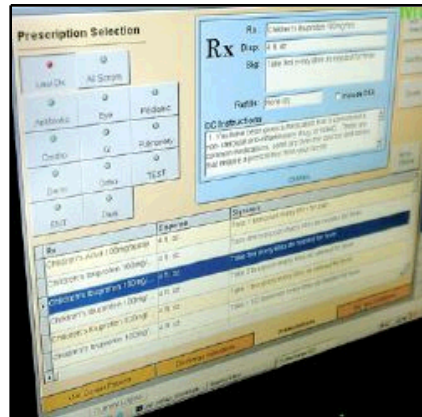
Prescription Selection

User Dx

All Scripts

Antibiotics

Eye

Pediatric

Cardio

GI

Pulmonary

Derm

Ortho

TEST

ENT

Pain

Rx

Rx: Children's Ibuprofen 100mg/5ml

Disp: 4 fl. oz

Sig: Take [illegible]

Refills: None (0)

Include DEA

OC Instructions

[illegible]

Rx

Dispense

Sig

Children's Advil / 100mg/5ml

4 fl. oz

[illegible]

Children's Ibuprofen 100mg

4 fl. oz

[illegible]

Children's Ibuprofen / 100mg

4 fl. oz

Take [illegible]

Children's Ibuprofen / 100mg

4 fl. oz

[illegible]

Children's Ibuprofen / 100mg

4 fl. oz

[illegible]

Children's Ibuprofen 100mg

4 fl. oz

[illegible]

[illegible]